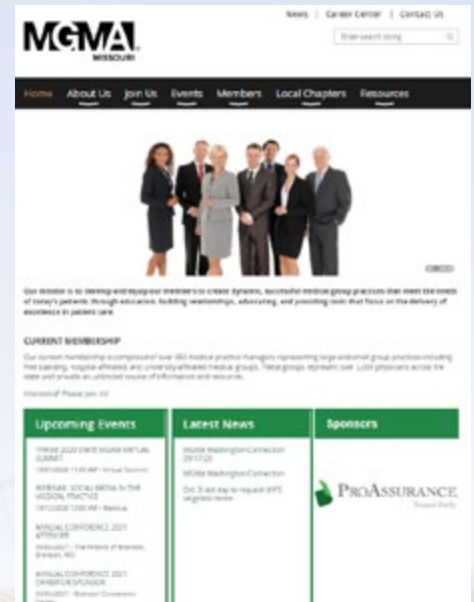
MGMA
MISSOURI

News | Career Center | Contact Us

Enter search string

Home About Us Join Us Events Members Local Chapters Resources

Our mission is to develop and equip our members to create dynamic, successful medical group practices that meet the needs of today's patients through education, building relationships, advocating, and providing tools that focus on the delivery of excellence in patient care.

CURRENT MEMBERSHIP

Our current membership is composed of over 300 medical practice managers representing large and small group practices including free standing, hospital affiliated, and university affiliated medical groups. These groups represent over 1,000 physicians across the state and provide an unlimited source of information and resources.

Interested? Please Join Us!

Upcoming Events

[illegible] 2020 STATE MGMA VIRTUAL SUMMIT
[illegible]

WEBINAR: SOCIAL MEDIA IN THE MEDICAL PRACTICE
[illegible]

ANNUAL CONFERENCE 2021 ATTENDEE
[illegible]

ANNUAL CONFERENCE 2021 EXHIBITOR/SPONSOR
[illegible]

Latest News

MGMA Washington Connection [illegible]

MGMA Washington Connection

Oct. 5 last day to request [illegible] targeted review

Sponsors

ProAssurance.
Treated Fairly